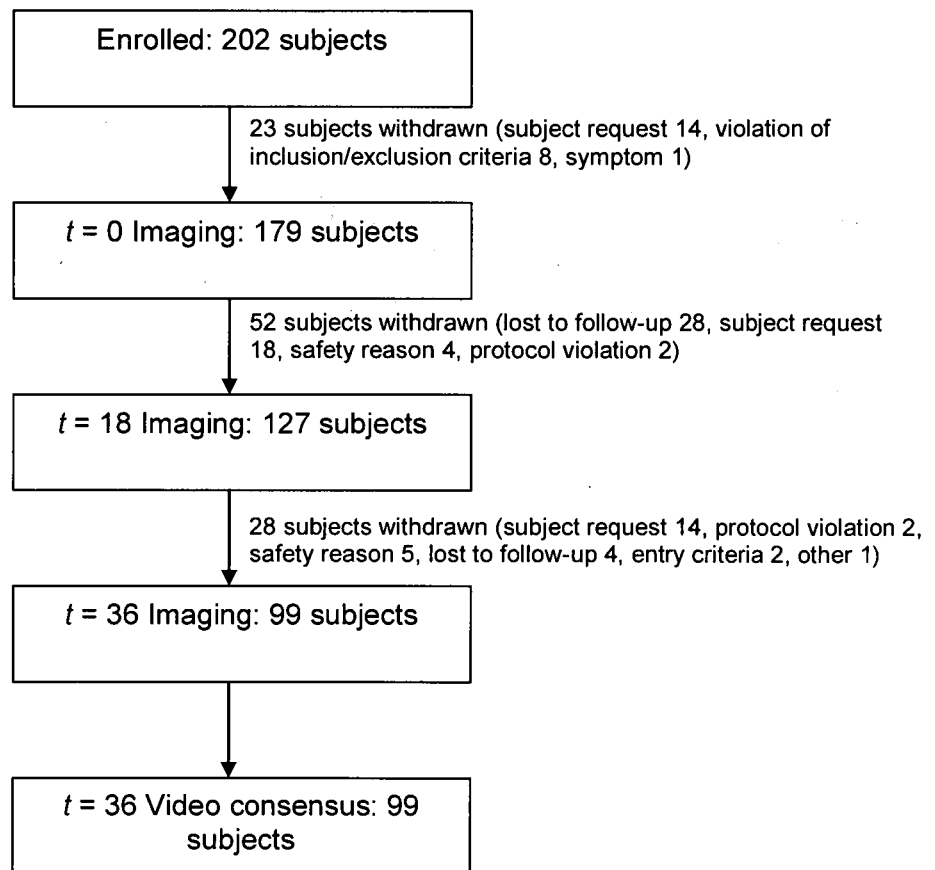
Enrolled: 202 subjects

23 subjects withdrawn (subject request 14, violation of inclusion/exclusion criteria 8, symptom 1)

$t$ = 0 Imaging: 179 subjects

52 subjects withdrawn (lost to follow-up 28, subject request 18, safety reason 4, protocol violation 2)

$t$ = 18 Imaging: 127 subjects

28 subjects withdrawn (subject request 14, protocol violation 2, safety reason 5, lost to follow-up 4, entry criteria 2, other 1)

$t$ = 36 Imaging: 99 subjects

$t$ = 36 Video consensus: 99 subjects